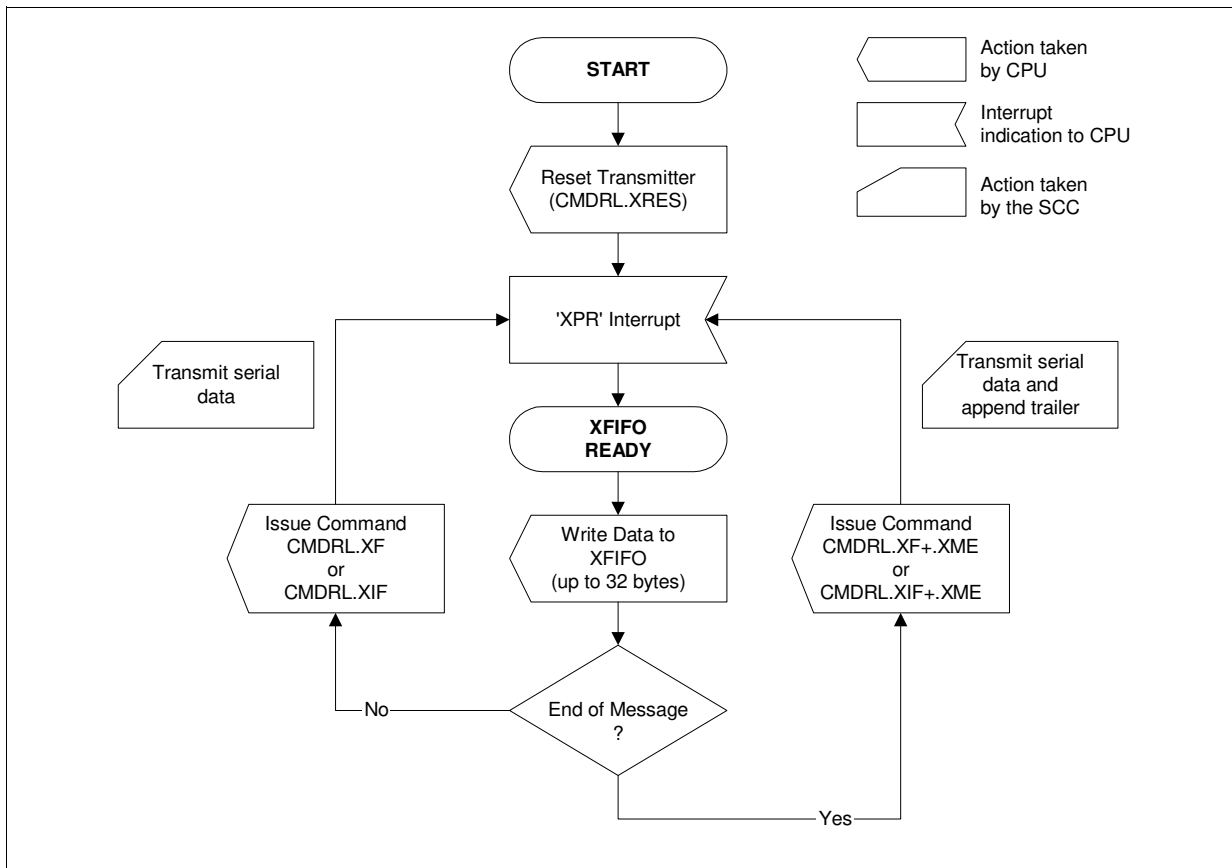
START

Action taken by CPU

Interrupt indication to CPU

Action taken by the SCC

Reset Transmitter (CMDRL.XRES)

'XPR' Interrupt

Transmit serial data

Transmit serial data and append trailer

XFIFO READY

Issue Command CMDRL.XF or CMDRL.XIF

Write Data to XFIFO (up to 32 bytes)

Issue Command CMDRL.XF+.XME or CMDRL.XIF+.XME

No

End of Message ?

Yes